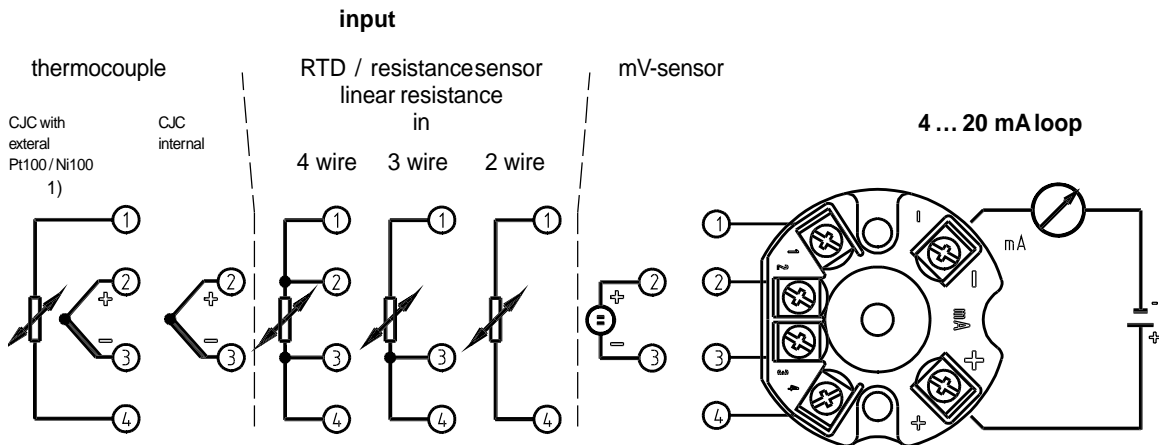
input

thermocouple

CJC with exteral Pt100 / Ni100 1)

CJC internal

RTD / resistancesensor linear resistance in

4 wire 3 wire 2 wire

mV-sensor

4 … 20 mA loop

1
2
3
4
+
−
2
3
+
−
1
2
3
4
1
3
1
3
2
3
+
−
=
1
2
3
4
mA
−
+
+
−
mA